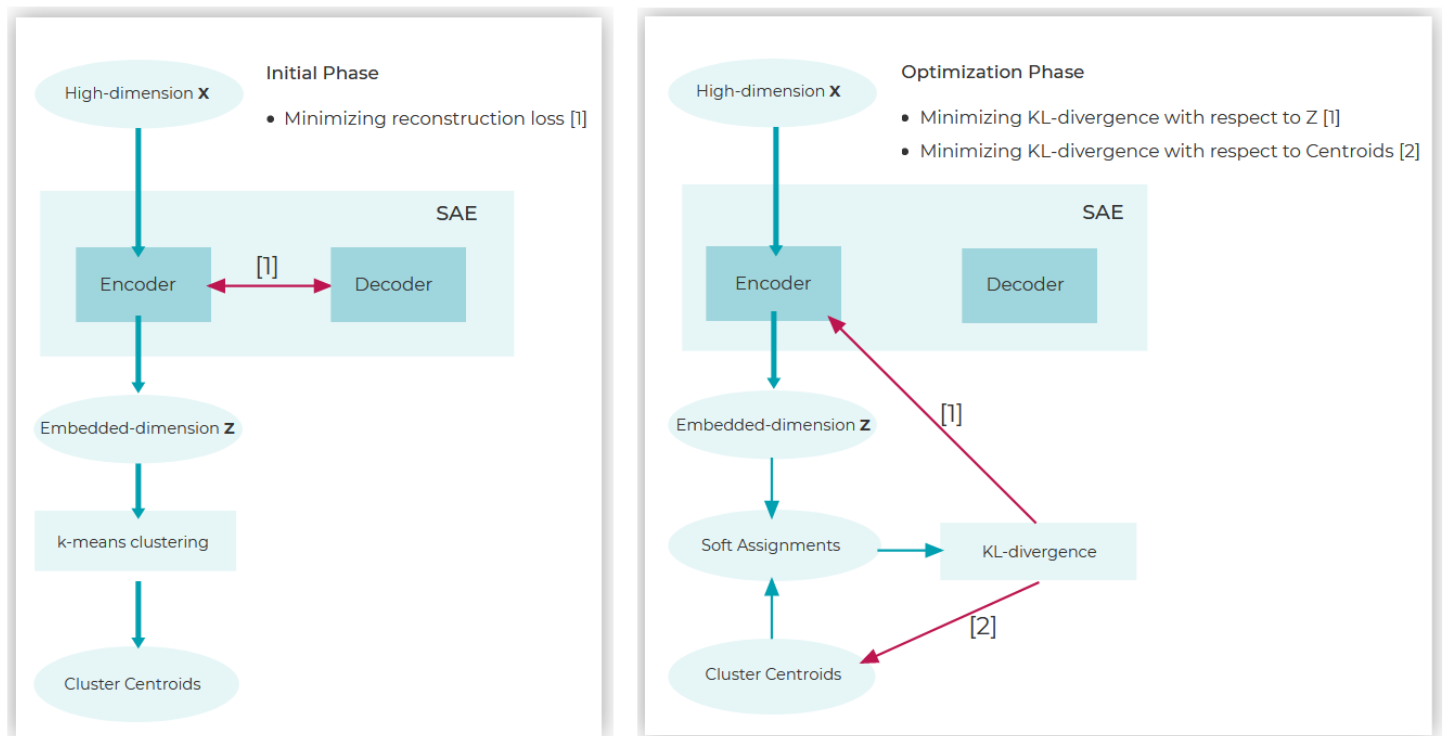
Initial Phase

- Minimizing reconstruction loss [1]

High-dimension **X**

SAE

Encoder

[1]

Decoder

Embedded-dimension **Z**

k-means clustering

Cluster Centroids

Optimization Phase

- Minimizing KL-divergence with respect to Z [1]
- Minimizing KL-divergence with respect to Centroids [2]

High-dimension **X**

SAE

Encoder

Decoder

Embedded-dimension **Z**

[1]

Soft Assignments

KL-divergence

[2]

Cluster Centroids